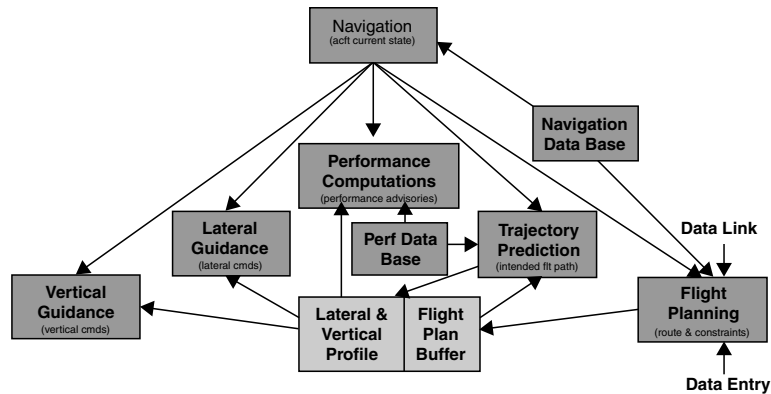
Navigation
(acft current state)

Navigation Data Base

Performance Computations
(performance advisories)

Lateral Guidance
(lateral cmds)

Perf Data Base

Trajectory Prediction
(intended flt path)

Data Link

Vertical Guidance
(vertical cmds)

Lateral & Vertical Profile

Flight Plan Buffer

Flight Planning
(route & constraints)

Data Entry